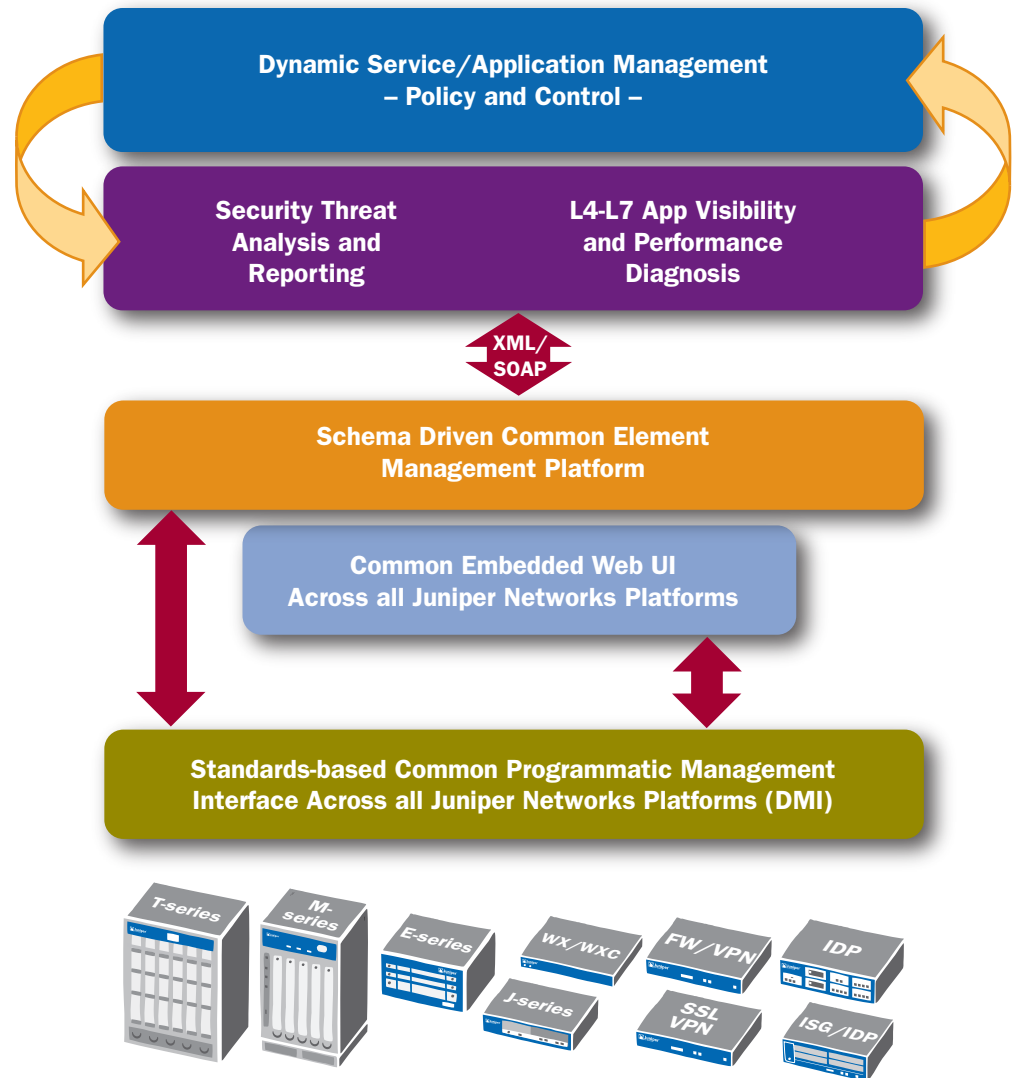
Dynamic Service/Application Management
– Policy and Control –

Security Threat Analysis and Reporting

L4-L7 App Visibility and Performance Diagnosis

XML/ SOAP

Schema Driven Common Element Management Platform

Common Embedded Web UI Across all Juniper Networks Platforms

Standards-based Common Programmatic Management Interface Across all Juniper Networks Platforms (DMI)

T-series

M-series

E-series

WX/WXC

FW/VPN

IDP

J-series

SSL VPN

ISG/IDP